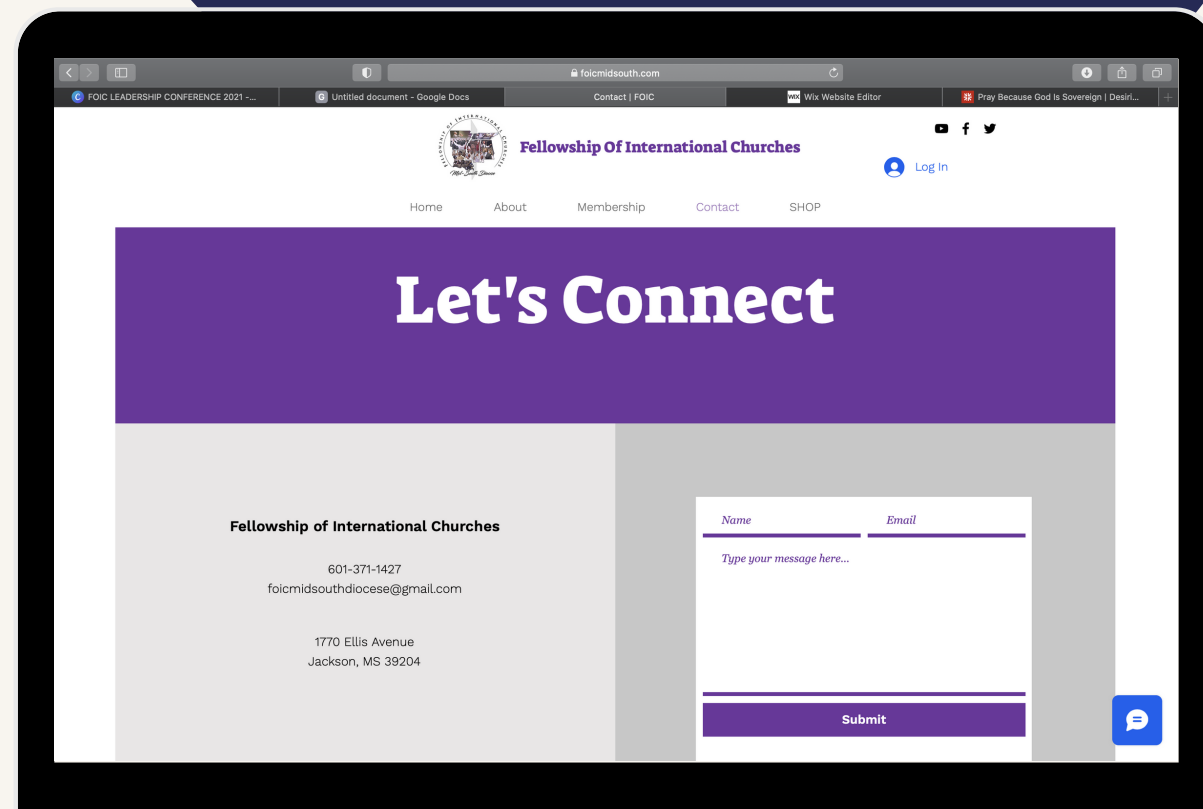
foicmidsouth.com

FOIC LEADERSHIP CONFERENCE 2021 -...
Untitled document - Google Docs
Contact | FOIC
Wix Website Editor
Pray Because God Is Sovereign | Desiri...

Fellowship Of International Churches

Log In

Home About Membership Contact SHOP

Let's Connect

Fellowship of International Churches

601-371-1427
foicmidsouthdiocese@gmail.com

1770 Ellis Avenue
Jackson, MS 39204

Name
Email
Type your message here...
Submit